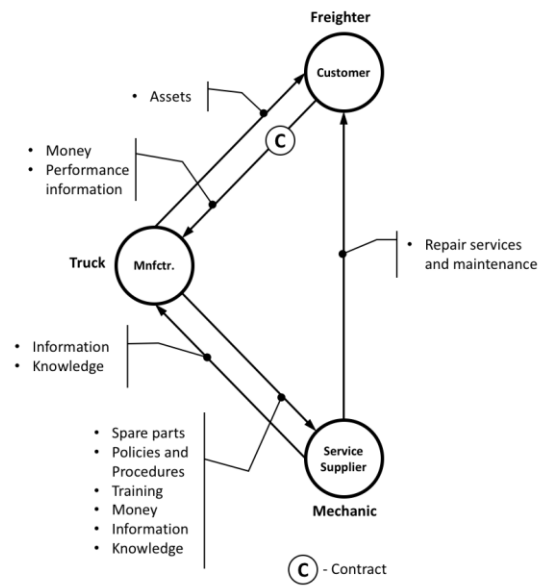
Freighter

Customer

• Assets

C

• Money
• Performance information

Truck

Mnfctr.

• Repair services and maintenance

• Information
• Knowledge

• Spare parts
• Policies and Procedures
• Training
• Money
• Information
• Knowledge

Service Supplier

Mechanic

C - Contract